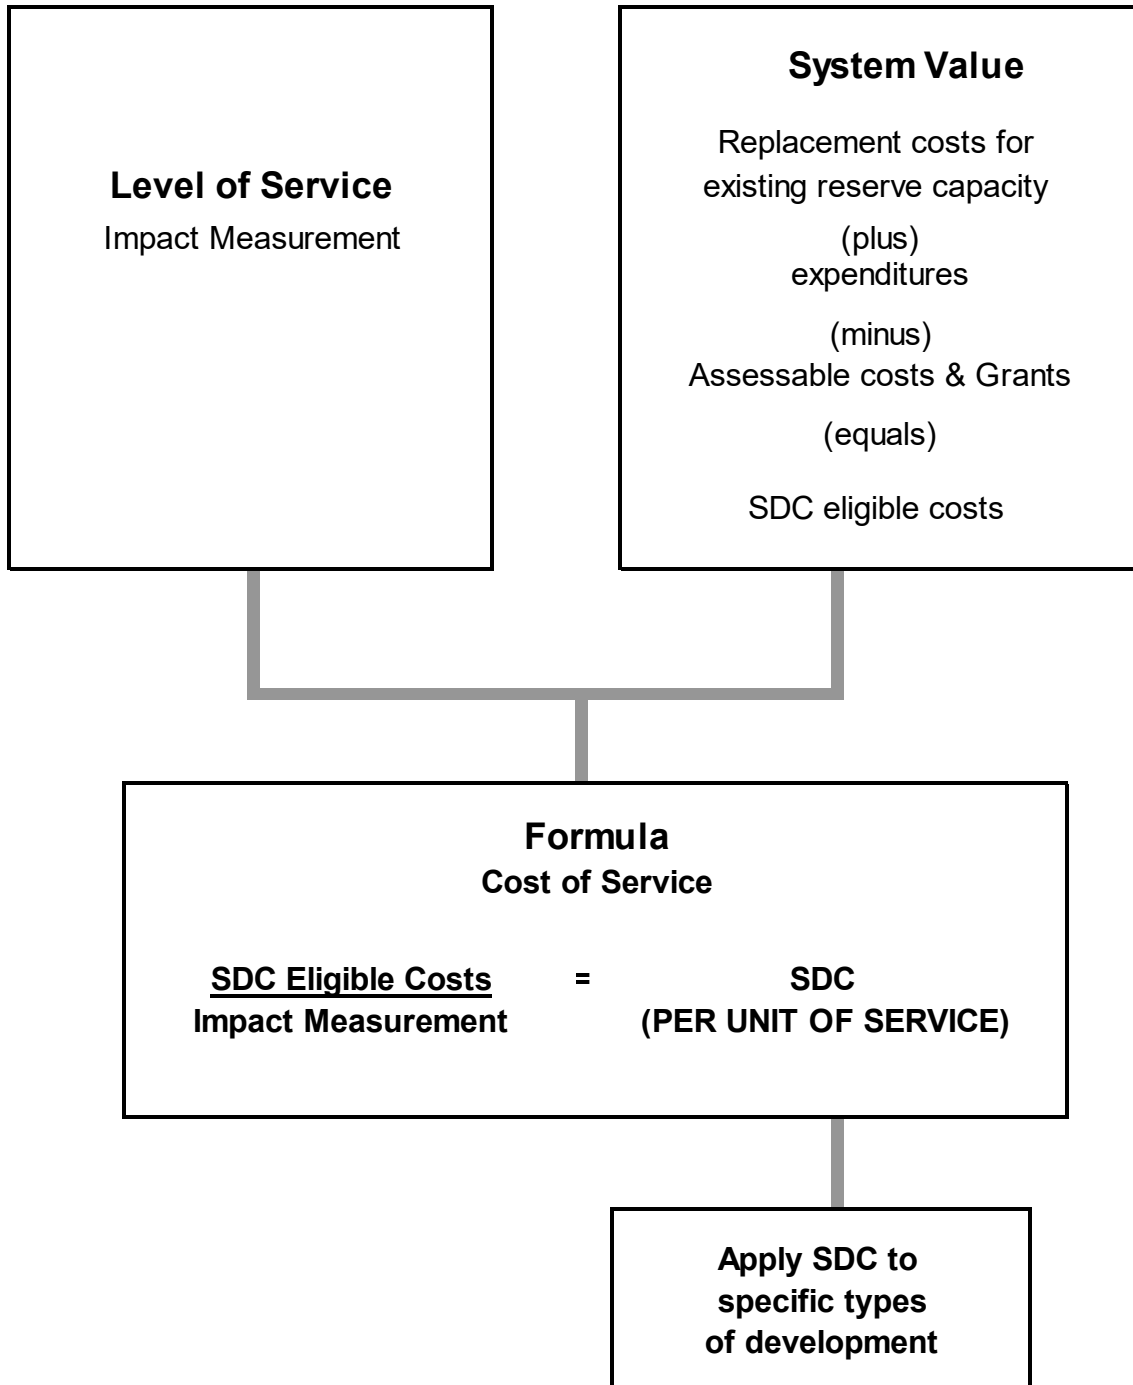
Level of Service
Impact Measurement

System Value
Replacement costs for existing reserve capacity
(plus)
expenditures
(minus)
Assessable costs & Grants
(equals)
SDC eligible costs

Formula
Cost of Service

SDC Eligible Costs = SDC
Impact Measurement (PER UNIT OF SERVICE)

Apply SDC to specific types of development